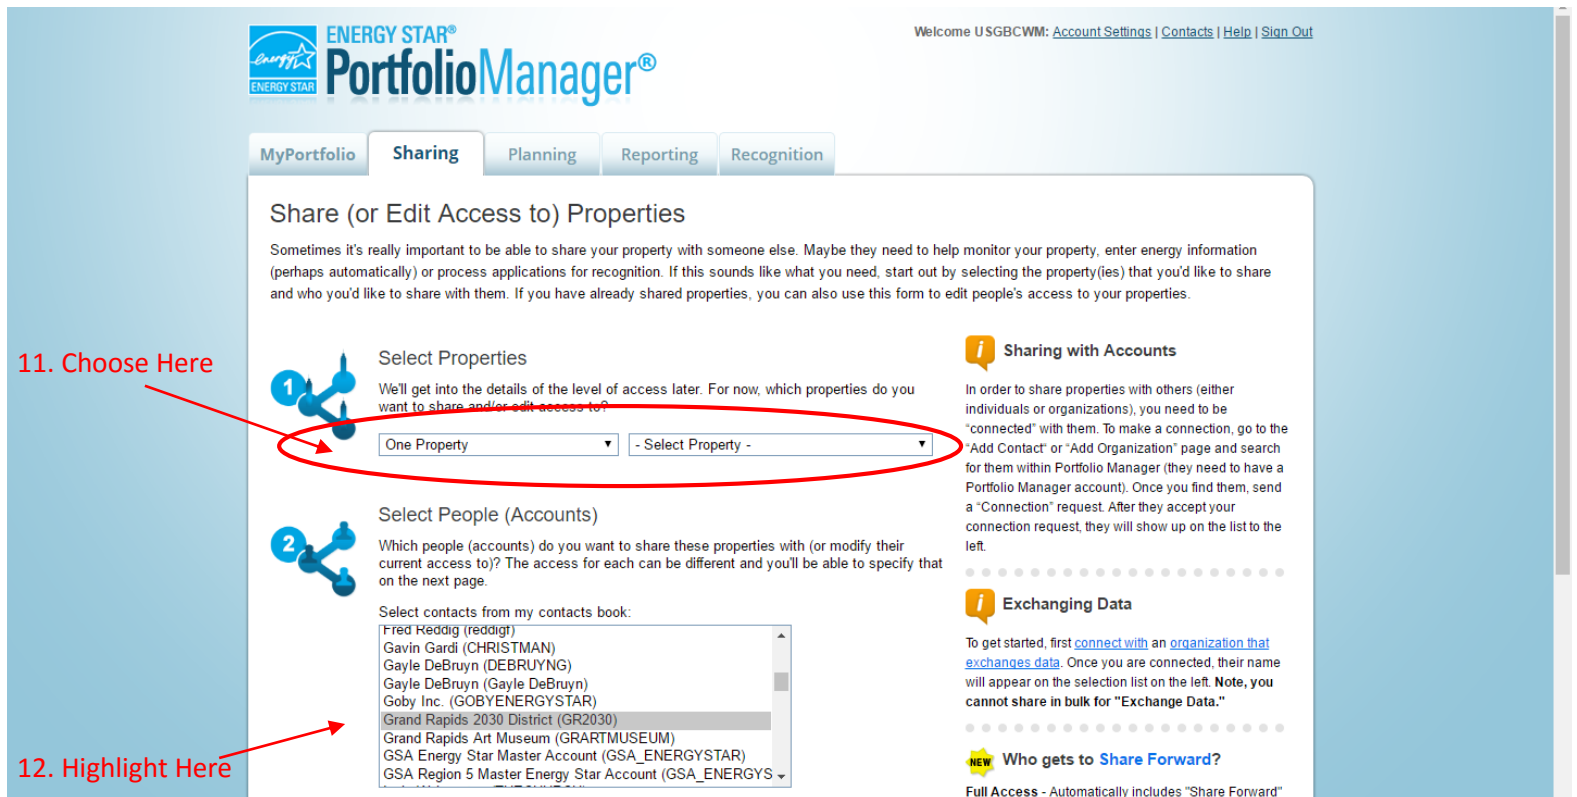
energy ENERGY STAR

ENERGY STAR® PortfolioManager®

Welcome USGBCWM: Account Settings | Contacts | Help | Sign Out

MyPortfolio Sharing Planning Reporting Recognition

Share (or Edit Access to) Properties

Sometimes it's really important to be able to share your property with someone else. Maybe they need to help monitor your property, enter energy information (perhaps automatically) or process applications for recognition. If this sounds like what you need, start out by selecting the property(ies) that you'd like to share and who you'd like to share with them. If you have already shared properties, you can also use this form to edit people's access to your properties.

11. Choose Here

1

Select Properties

We'll get into the details of the level of access later. For now, which properties do you want to share and/or edit access to?

One Property ▾ - Select Property - ▾

2

Select People (Accounts)

Which people (accounts) do you want to share these properties with (or modify their current access to)? The access for each can be different and you'll be able to specify that on the next page.

Select contacts from my contacts book:

Fred Reddig (reddigf)
Gavin Gardi (CHRISTMAN)
Gayle DeBruyn (DEBRUYNG)
Gayle DeBruyn (Gayle DeBruyn)
Goby Inc. (GOBYENERGYSTAR)
Grand Rapids 2030 District (GR2030)
Grand Rapids Art Museum (GRARTMUSEUM)
GSA Energy Star Master Account (GSA_ENERGYSTAR)
GSA Region 5 Master Energy Star Account (GSA_ENERGYS

12. Highlight Here

i Sharing with Accounts

In order to share properties with others (either individuals or organizations), you need to be "connected" with them. To make a connection, go to the "Add Contact" or "Add Organization" page and search for them within Portfolio Manager (they need to have a Portfolio Manager account). Once you find them, send a "Connection" request. After they accept your connection request, they will show up on the list to the left.

i Exchanging Data

To get started, first connect with an organization that exchanges data. Once you are connected, their name will appear on the selection list on the left. Note, you cannot share in bulk for "Exchange Data."

NEW Who gets to Share Forward?

Full Access - Automatically includes "Share Forward"